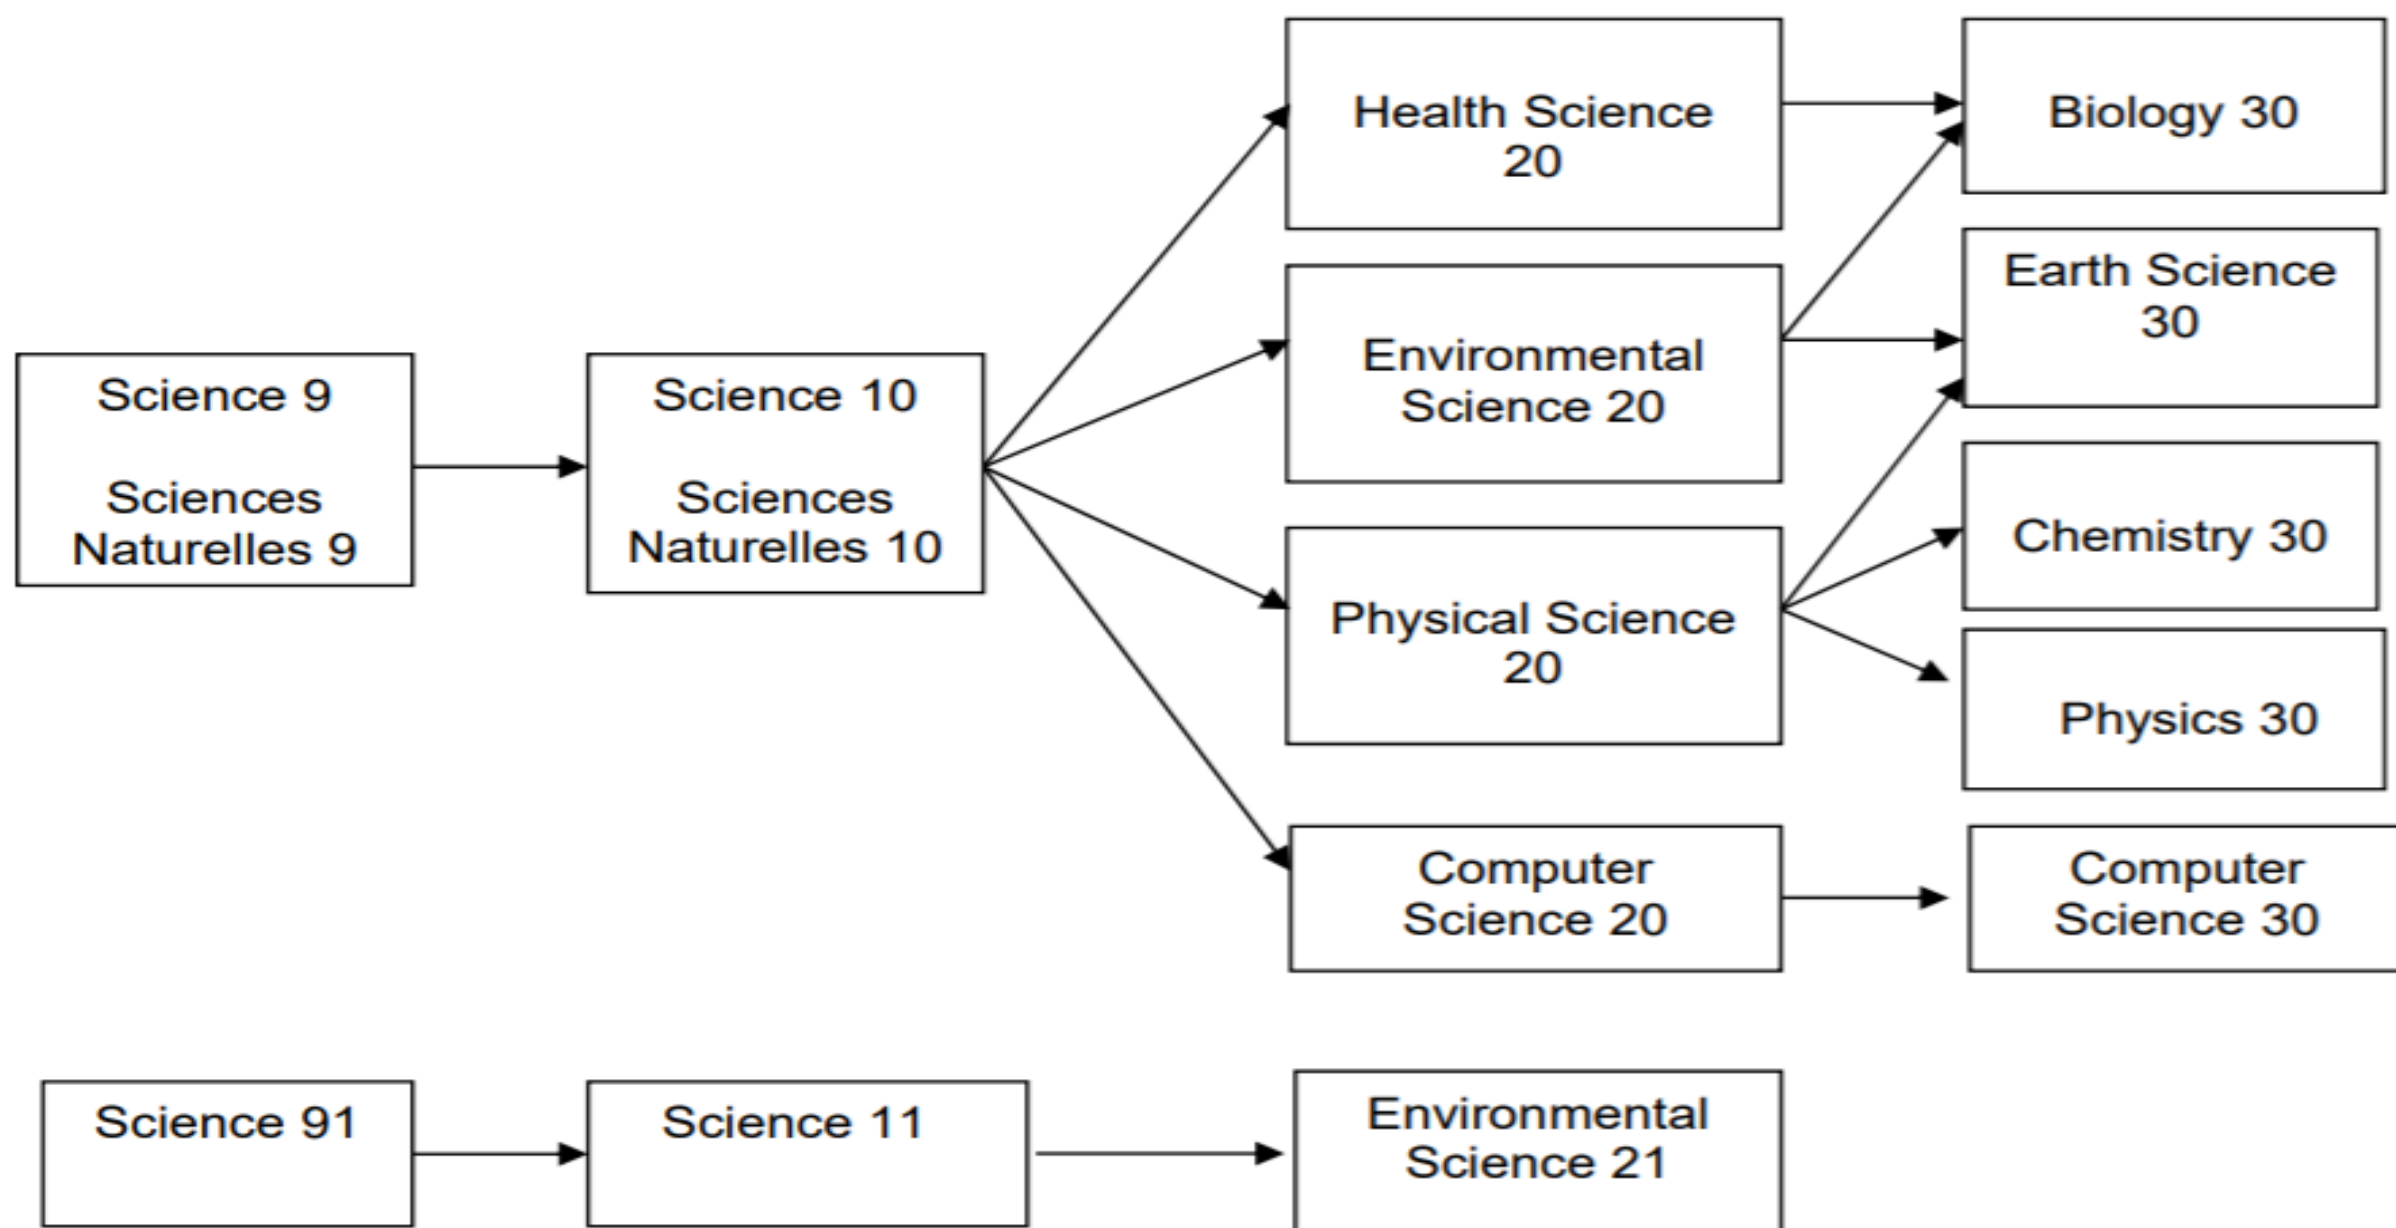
Science 9

Sciences Naturelles 9

Science 10

Sciences Naturelles 10

Health Science 20

Environmental Science 20

Physical Science 20

Computer Science 20

Biology 30

Earth Science 30

Chemistry 30

Physics 30

Computer Science 30

Science 91

Science 11

Environmental Science 21